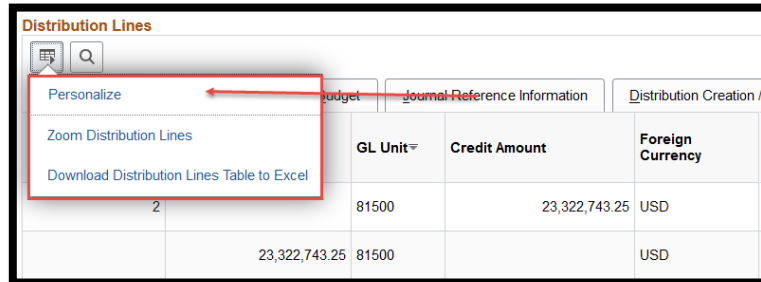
Distribution Lines

Personalize

Zoom Distribution Lines

Download Distribution Lines Table to Excel

Budget | Journal Reference Information | Distribution Creation /

| | | GL Unit | Credit Amount | Foreign Currency |
|---|---|---|---|---|
| 2 | | 81500 | 23,322,743.25 | USD |
| | 23,322,743.25 | 81500 | | USD |